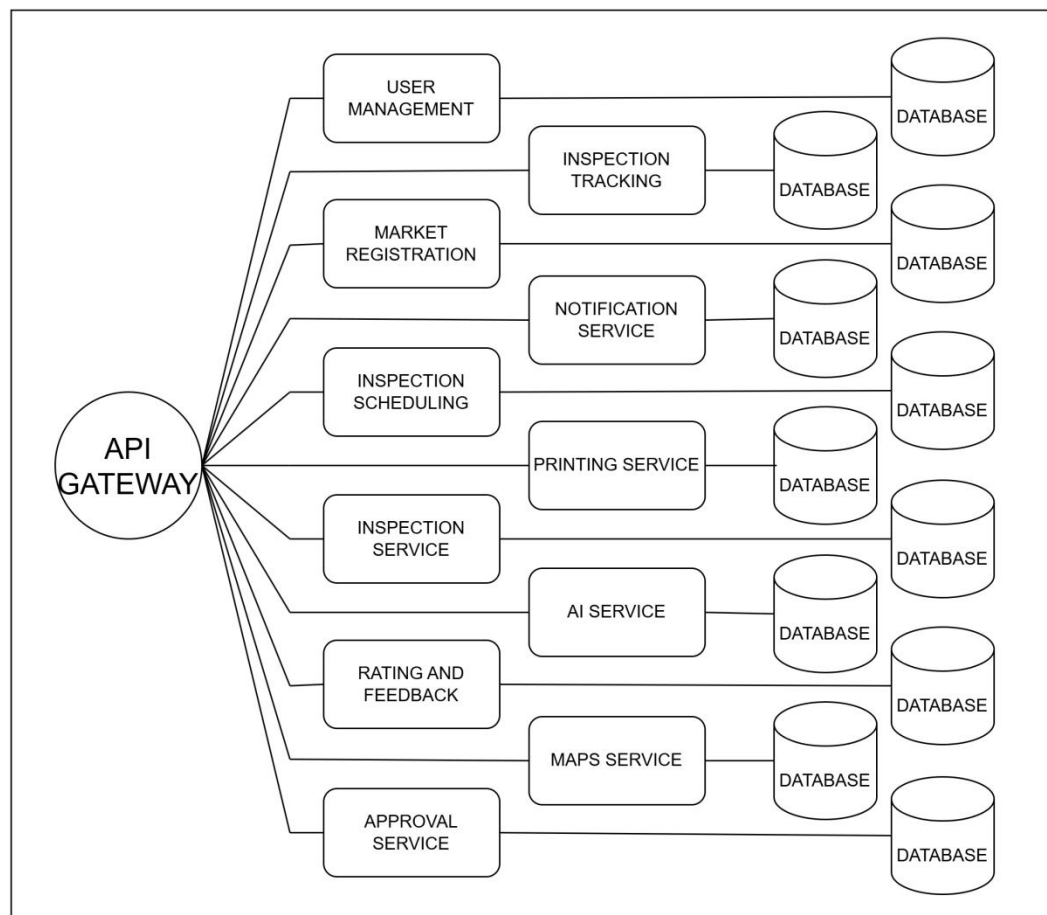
API GATEWAY

USER MANAGEMENT

DATABASE

INSPECTION TRACKING

DATABASE

MARKET REGISTRATION

DATABASE

NOTIFICATION SERVICE

DATABASE

INSPECTION SCHEDULING

DATABASE

PRINTING SERVICE

DATABASE

INSPECTION SERVICE

DATABASE

AI SERVICE

DATABASE

RATING AND FEEDBACK

DATABASE

MAPS SERVICE

DATABASE

APPROVAL SERVICE

DATABASE